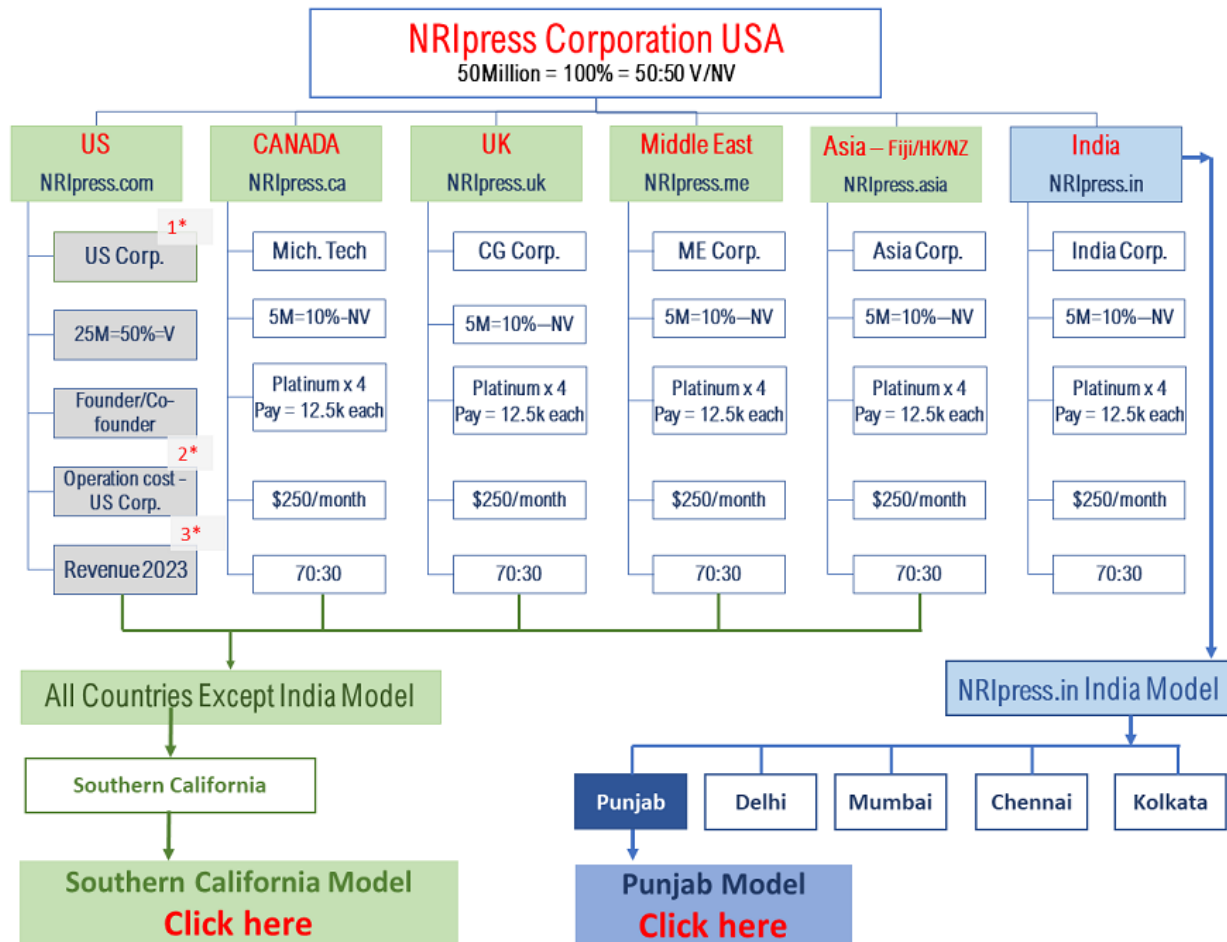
NRIpress Corporation USA
50Million = 100% = 50:50 V/NV

US
NRIpress.com

1*
US Corp.

25M=50%=V

Founder/Co-founder

2*
Operation cost - US Corp.

3*
Revenue 2023

CANADA
NRIpress.ca

Mich. Tech

5M=10%-NV

Platinum x 4
Pay = 12.5k each

$250/month

70:30

UK
NRIpress.uk

CG Corp.

5M=10%--NV

Platinum x 4
Pay = 12.5k each

$250/month

70:30

Middle East
NRIpress.me

ME Corp.

5M=10%--NV

Platinum x 4
Pay = 12.5k each

$250/month

70:30

Asia – Fiji/HK/NZ
NRIpress.asia

Asia Corp.

5M=10%--NV

Platinum x 4
Pay = 12.5k each

$250/month

70:30

India
NRIpress.in

India Corp.

5M=10%--NV

Platinum x 4
Pay = 12.5k each

$250/month

70:30

All Countries Except India Model

Southern California

Southern California Model
Click here

NRIpress.in India Model

Punjab

Delhi

Mumbai

Chennai

Kolkata

Punjab Model
Click here